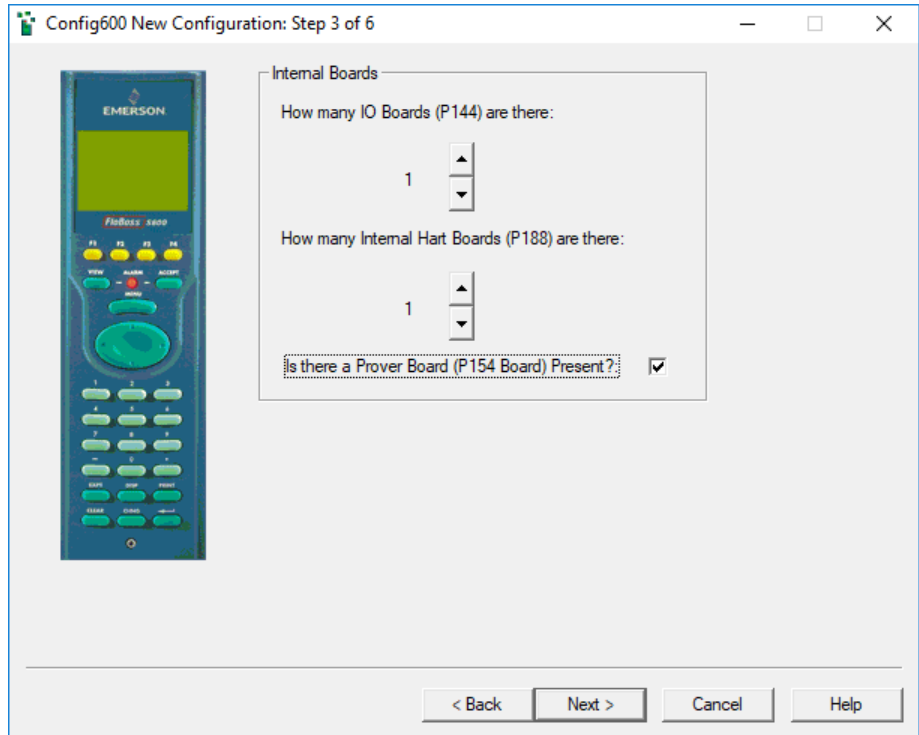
Config600 New Configuration: Step 3 of 6

EMERSON

FloBoss S600

F1 F2 F3 F4

VIEW ALARM ACCEPT

MENU

1 2 3

4 5 6

7 8 9

– 0 .

EXPT DISP PRINT

CLEAR CHNG

Internal Boards

How many IO Boards (P144) are there:

1

How many Internal Hart Boards (P188) are there:

1

Is there a Prover Board (P154 Board) Present?:

< Back

Next >

Cancel

Help